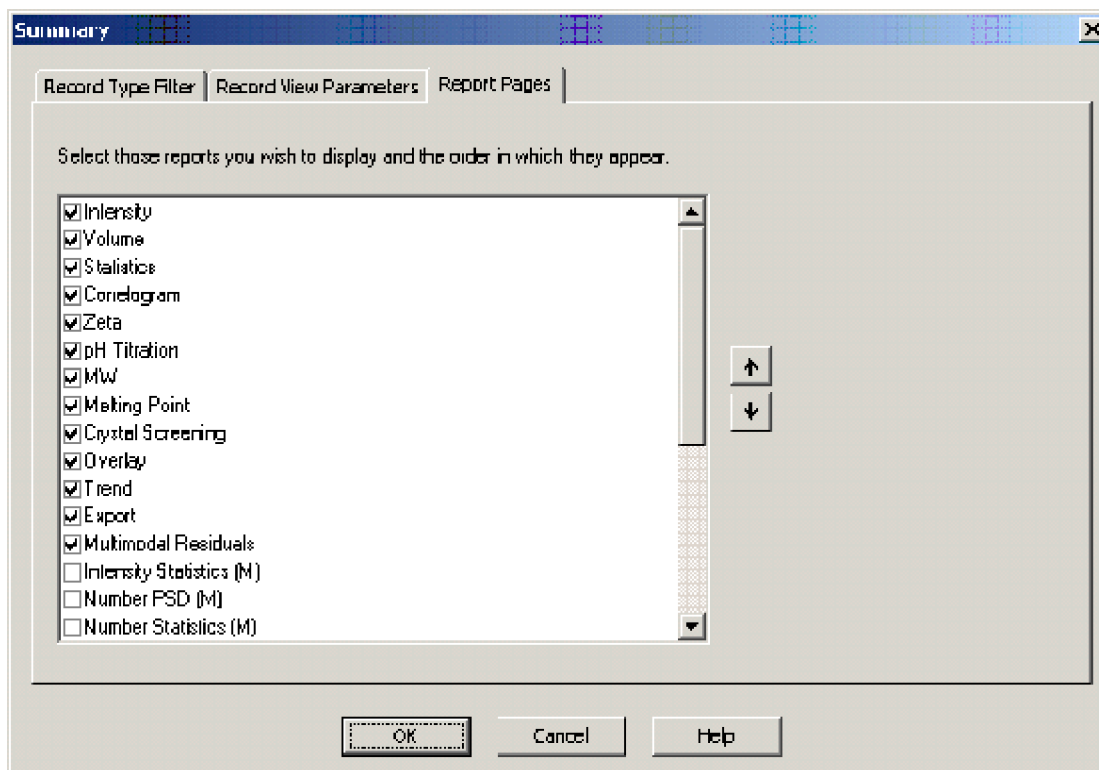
Summary

Record Type Filter | Record View Parameters | Report Pages

Select those reports you wish to display and the order in which they appear.

☑ Intensity
☑ Volume
☑ Statistics
☑ Correlogram
☑ Zeta
☑ pH Titration
☑ MW
☑ Melting Point
☑ Crystal Screening
☑ Overlay
☑ Trend
☑ Export
☑ Multimodal Residuals
☐ Intensity Statistics (M)
☐ Number PSD (M)
☐ Number Statistics (M)

↑
↓

OK | Cancel | Help